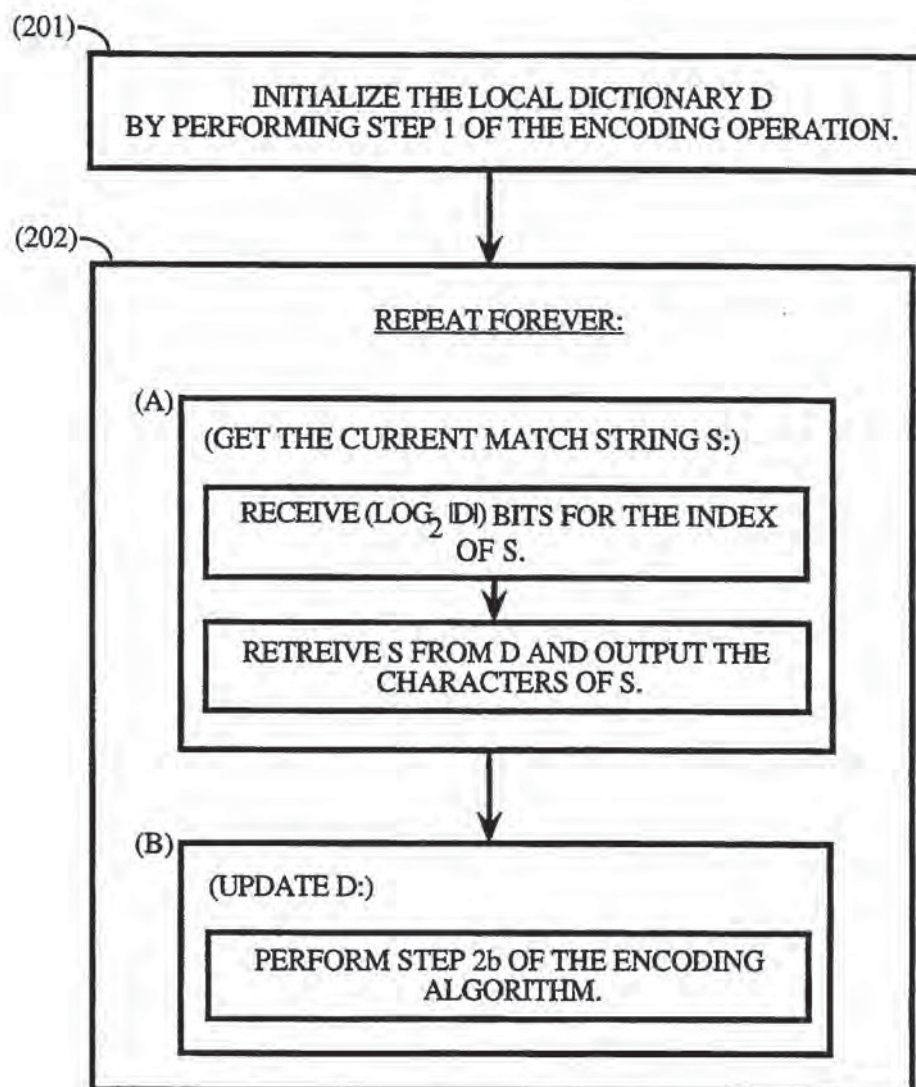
(201)

INITIALIZE THE LOCAL DICTIONARY D BY PERFORMING STEP 1 OF THE ENCODING OPERATION.

(202)

REPEAT FOREVER:

(A)

(GET THE CURRENT MATCH STRING S:)

RECEIVE ($LOG_2$ |D|) BITS FOR THE INDEX OF S.

RETREIVE S FROM D AND OUTPUT THE CHARACTERS OF S.

(B)

(UPDATE D:)

PERFORM STEP 2b OF THE ENCODING ALGORITHM.